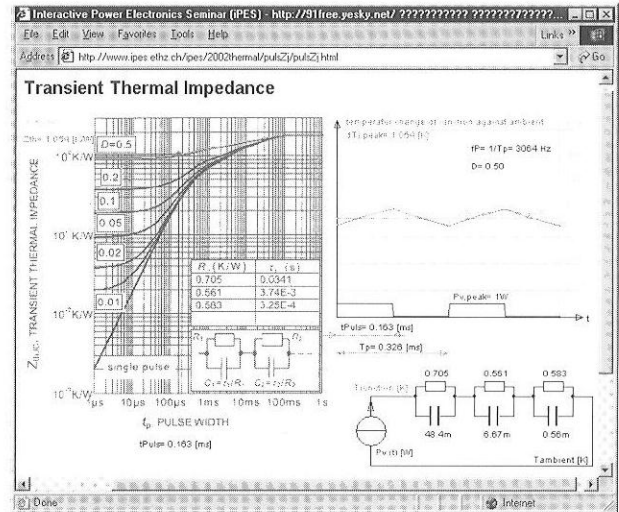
Interactive Power Electronics Seminar (iPES) - http://91free.yesky.net/ ??????????? ???????????...

File Edit View Favorites Tools Help

Links

Address http://www.ipes.ethz.ch/ipes/2002thermal/pulsZj/pulsZj.html

Go

Transient Thermal Impedance

Zth = 1.054 [K/W]

D=0.5

0.2

0.1

0.05

0.02

0.01

single pulse

$10^0$ K/W

$10^{-1}$ K/W

$10^{-2}$ K/W

$10^{-3}$ K/W

$Z_{th(j-c)}$, TRANSIENT THERMAL IMPEDANCE

| $R_i$ (K/W) | $\tau_i$ (s) |
|---|---|
| 0.705 | 0.0341 |
| 0.561 | 3.74E-3 |
| 0.583 | 3.25E-4 |

$R_1$ $R_2$

$C_1 = \tau_1/R_1$ $C_2 = \tau_2/R_2$

1µs 10µs 100µs 1ms 10ms 100ms 1s

$t_p$ PULSE WIDTH

tPuls= 0.163 [ms]

temperature change of junction against ambient

ΔTj,peak= 1.054 [K]

fP= 1/Tp= 3064 Hz

D= 0.50

Pv,peak= 1W

t

tPuls= 0.163 [ms]

Tp= 0.326 [ms]

Tjunction [K]

0.705 0.561 0.583

48.4m 6.67m 0.56m

Pv(t) [W]

Tambient [K]

Done

Internet